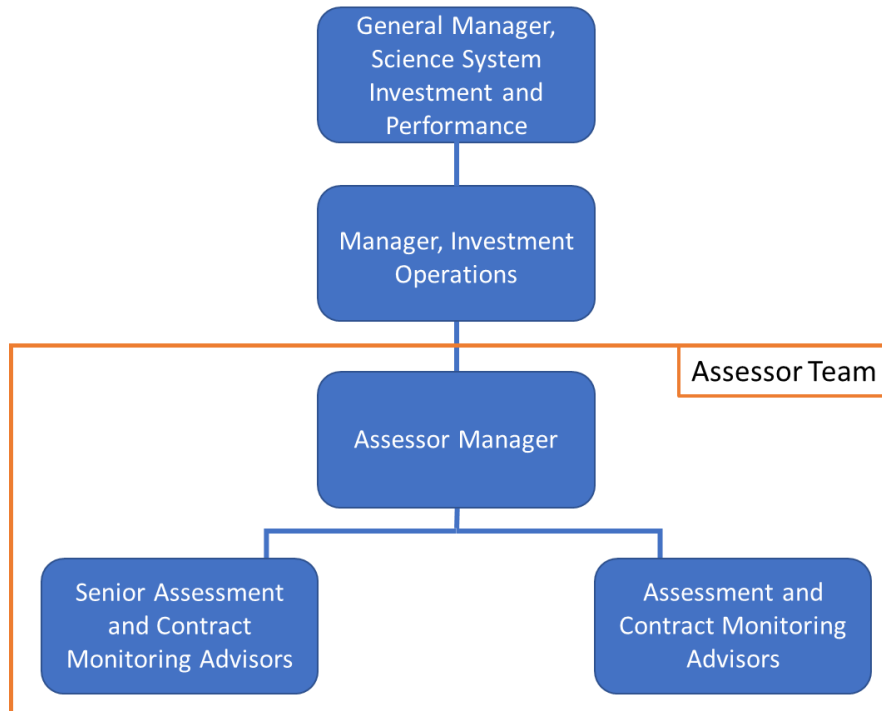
General Manager, Science System Investment and Performance

Manager, Investment Operations

Assessor Team

Assessor Manager

Senior Assessment and Contract Monitoring Advisors

Assessment and Contract Monitoring Advisors